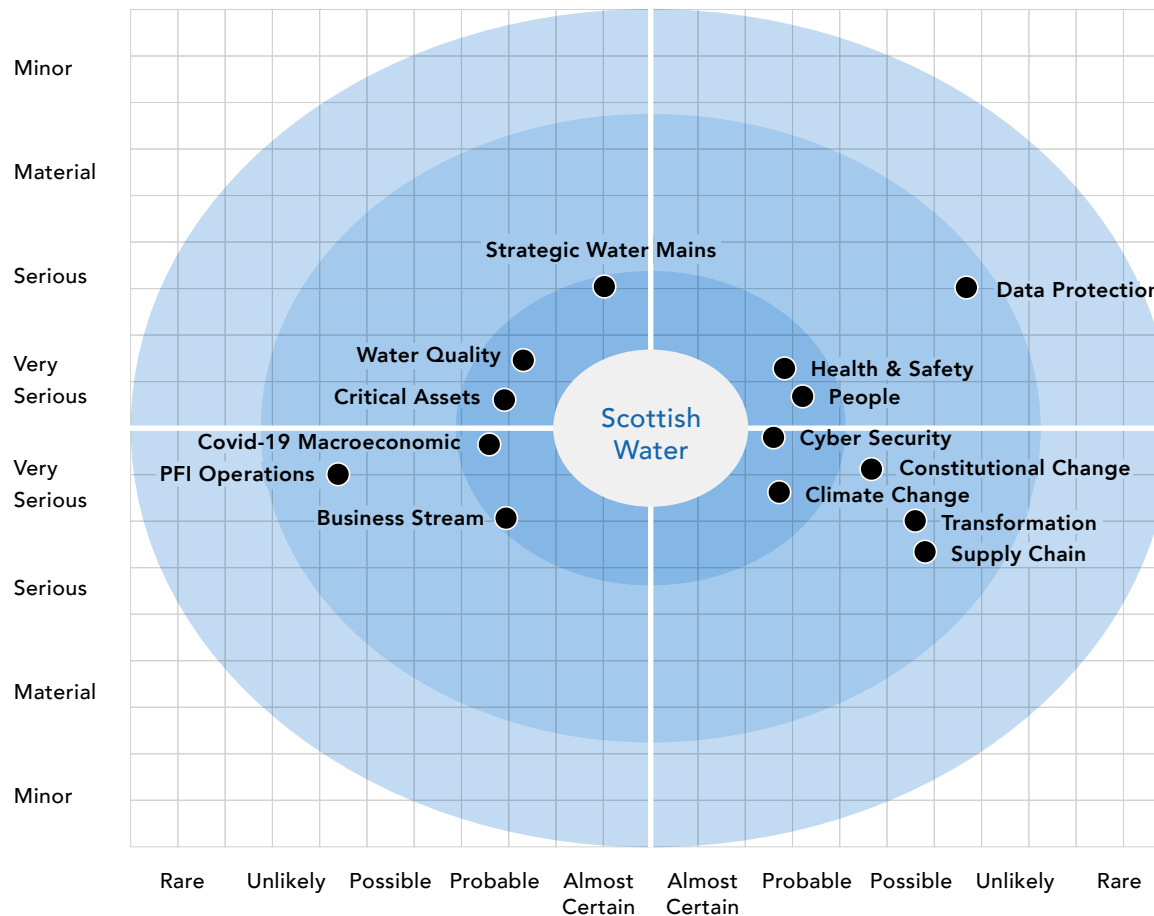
Minor

Material

Serious

Very Serious

Very Serious

Serious

Material

Minor

Strategic Water Mains

Data Protection

Water Quality

Critical Assets

Covid-19 Macroeconomic

PFI Operations

Business Stream

Scottish Water

Health & Safety

People

Cyber Security

Constitutional Change

Climate Change

Transformation

Supply Chain

Rare

Unlikely

Possible

Probable

Almost Certain

Almost Certain

Probable

Possible

Unlikely

Rare